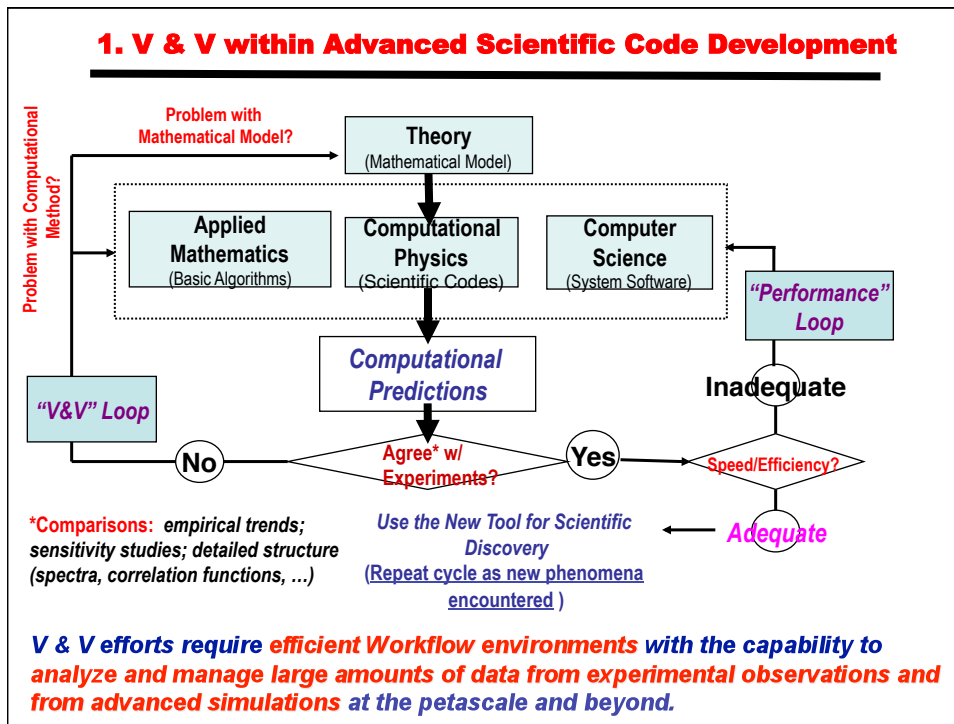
1. V & V within Advanced Scientific Code Development

Problem with Mathematical Model?

Problem with Computational Method?

Theory
(Mathematical Model)

Applied Mathematics
(Basic Algorithms)

Computational Physics
(Scientific Codes)

Computer Science
(System Software)

"Performance" Loop

Computational Predictions

Inadequate

"V&V" Loop

No

Agree* w/ Experiments?

Yes

Speed/Efficiency?

*Comparisons: empirical trends; sensitivity studies; detailed structure (spectra, correlation functions, …)

Use the New Tool for Scientific Discovery
(Repeat cycle as new phenomena encountered )

Adequate

V & V efforts require efficient Workflow environments with the capability to analyze and manage large amounts of data from experimental observations and from advanced simulations at the petascale and beyond.